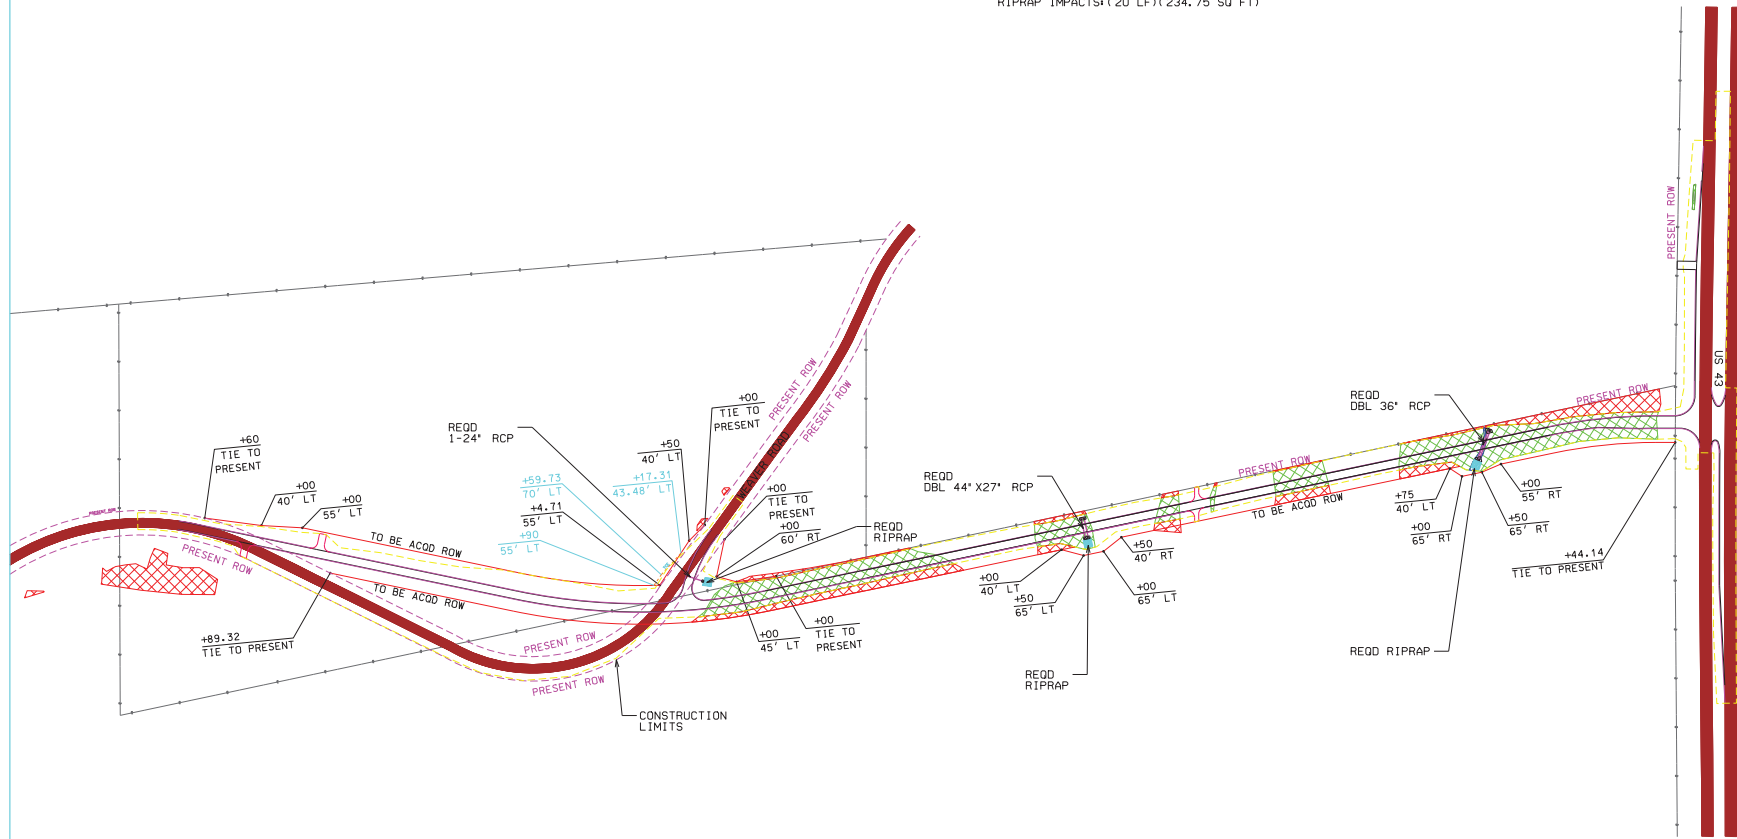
RIPRAP IMPACTS:(20 LF)(234.75 SQ FT)

PRESENT ROW

US 43

REQD DBL 36" RCP

PRESENT ROW

PRESENT ROW

TO BE ACQD ROW

+75 40' LT

+00 55' RT

+00 65' RT

+50 65' RT

+44.14 TIE TO PRESENT

REQD RIPRAP

REQD DBL 44" X27" RCP

+50 40' RT

+00 40' LT

+50 65' LT

+00 65' LT

REQD RIPRAP

REQD RIPRAP

+00 TIE TO PRESENT

+00 45' LT

PRESENT ROW

PRESENT ROW

+00 TIE TO PRESENT

+50 40' LT

+17.31 43.48' LT

+00 TIE TO PRESENT

+00 60' RT

REQD 1-24" RCP

+59.73 70' LT

+4.71 55' LT

+90 55' LT

+60 TIE TO PRESENT

+00 40' LT

+00 55' LT

TO BE ACQD ROW

TO BE ACQD ROW

PRESENT ROW

PRESENT ROW

+89.32 TIE TO PRESENT

PRESENT ROW

PRESENT ROW

CONSTRUCTION LIMITS